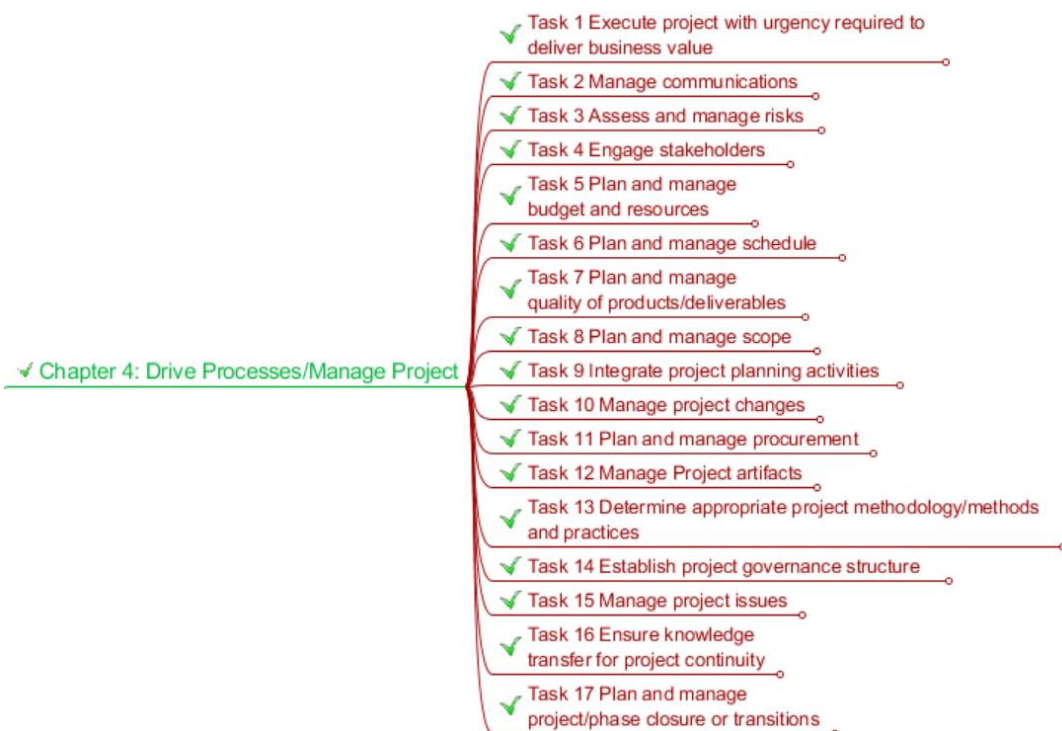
Chapter 4: Drive Processes/Manage Project

Task 1 Execute project with urgency required to deliver business value

Task 2 Manage communications

Task 3 Assess and manage risks

Task 4 Engage stakeholders

Task 5 Plan and manage budget and resources

Task 6 Plan and manage schedule

Task 7 Plan and manage quality of products/deliverables

Task 8 Plan and manage scope

Task 9 Integrate project planning activities

Task 10 Manage project changes

Task 11 Plan and manage procurement

Task 12 Manage Project artifacts

Task 13 Determine appropriate project methodology/methods and practices

Task 14 Establish project governance structure

Task 15 Manage project issues

Task 16 Ensure knowledge transfer for project continuity

Task 17 Plan and manage project/phase closure or transitions